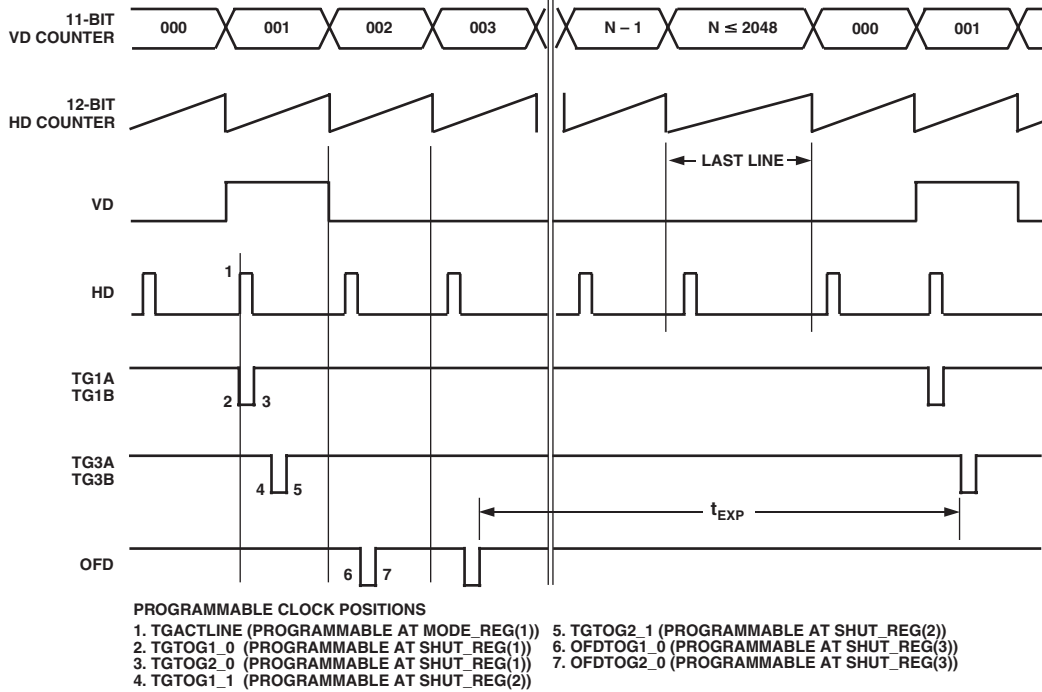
11-BIT VD COUNTER

000
001
002
003
N – 1
N ≤ 2048
000
001

12-BIT HD COUNTER

LAST LINE

VD

HD

1

TG1A
TG1B

2
3

TG3A
TG3B

4
5

$t_{EXP}$

OFD

6
7

PROGRAMMABLE CLOCK POSITIONS
1. TGACTLINE (PROGRAMMABLE AT MODE_REG(1))
2. TGTOG1_0 (PROGRAMMABLE AT SHUT_REG(1))
3. TGTOG2_0 (PROGRAMMABLE AT SHUT_REG(1))
4. TGTOG1_1 (PROGRAMMABLE AT SHUT_REG(2))

5. TGTOG2_1 (PROGRAMMABLE AT SHUT_REG(2))
6. OFDTOG1_0 (PROGRAMMABLE AT SHUT_REG(3))
7. OFDTOG2_0 (PROGRAMMABLE AT SHUT_REG(3))